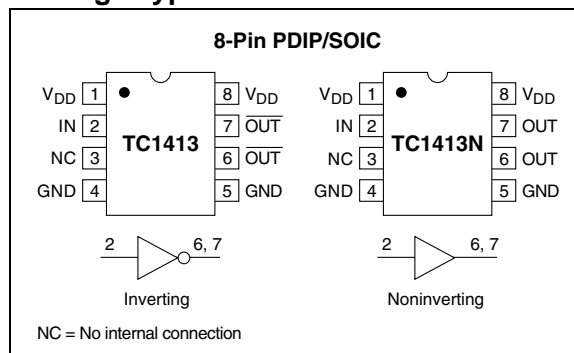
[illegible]

8-Pin PDIP/SOIC

$V_{DD}$ 1
IN 2
NC 3
GND 4
TC1413
8 $V_{DD}$
7 $\overline{OUT}$
6 $\overline{OUT}$
5 GND

$V_{DD}$ 1
IN 2
NC 3
GND 4
TC1413N
8 $V_{DD}$
7 OUT
6 OUT
5 GND

2
6, 7
Inverting

2
6, 7
Noninverting

NC = No internal connection